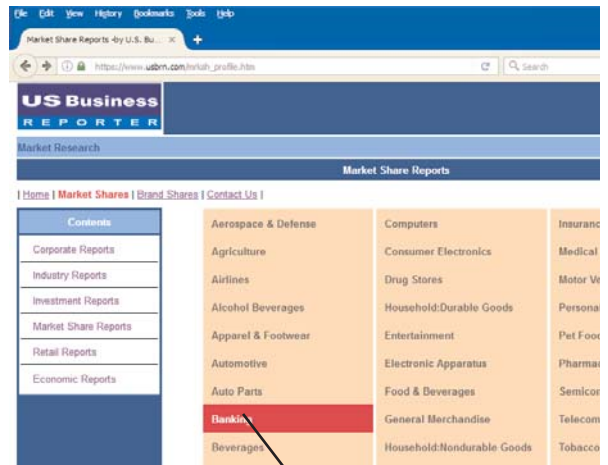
File Edit View History Bookmarks Tools Help

Market Share Reports -by U.S. Bu... ×

https://www.usbrn.com/mrksh_profile.htm

Search

US Business REPORTER

Market Research

Market Share Reports

| Home | Market Shares | Brand Shares | Contact Us |

Contents

Corporate Reports

Industry Reports

Investment Reports

Market Share Reports

Retail Reports

Economic Reports

Aerospace & Defense

Agriculture

Airlines

Alcohol Beverages

Apparel & Footwear

Automotive

Auto Parts

Banking

Beverages

Computers

Consumer Electronics

Drug Stores

Household:Durable Goods

Entertainment

Electronic Apparatus

Food & Beverages

General Merchandise

Household:Nondurable Goods

Insuranc

Medical

Motor Ve

Persona

Pet Foo

Pharma

Semicon

Telecom

Tobacco